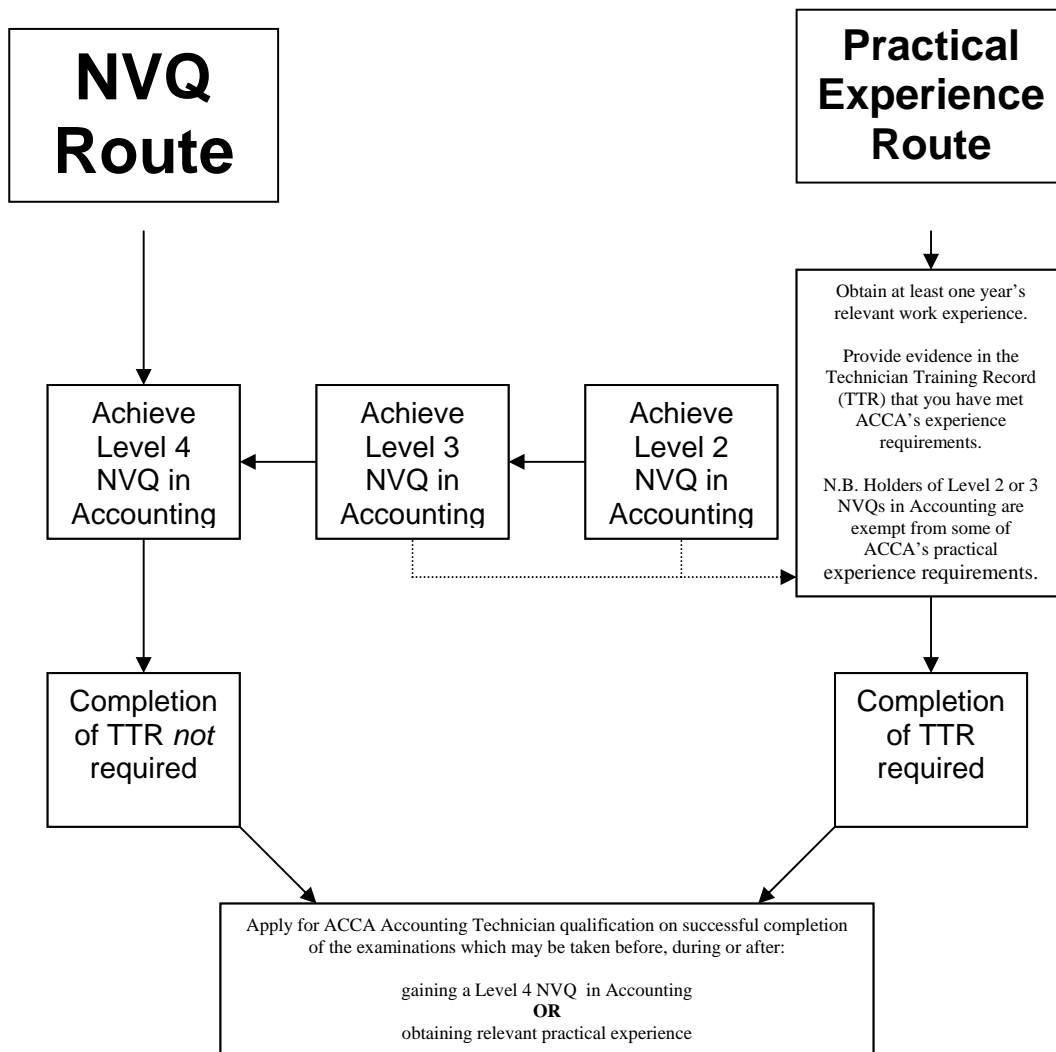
NVQ Route

Practical Experience Route

Obtain at least one year's relevant work experience.

Provide evidence in the Technician Training Record (TTR) that you have met ACCA's experience requirements.

N.B. Holders of Level 2 or 3 NVQs in Accounting are exempt from some of ACCA's practical experience requirements.

Achieve Level 4 NVQ in Accounting

Achieve Level 3 NVQ in Accounting

Achieve Level 2 NVQ in Accounting

Completion of TTR *not* required

Completion of TTR required

Apply for ACCA Accounting Technician qualification on successful completion of the examinations which may be taken before, during or after:

gaining a Level 4 NVQ in Accounting
**OR**
obtaining relevant practical experience